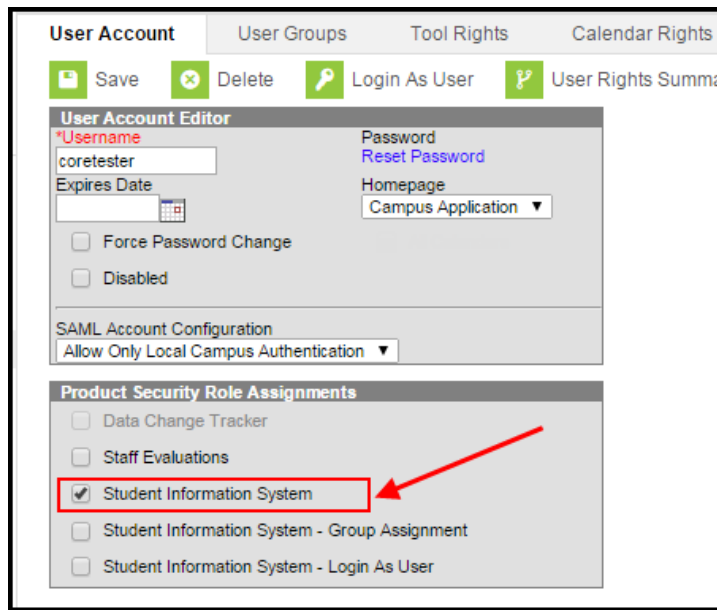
User Account | User Groups | Tool Rights | Calendar Rights

Save Delete Login As User User Rights Summa

User Account Editor

*Username
coretester

Password
Reset Password

Expires Date

Homepage
Campus Application ▼

Force Password Change

Disabled

SAML Account Configuration
Allow Only Local Campus Authentication ▼

Product Security Role Assignments

Data Change Tracker

Staff Evaluations

Student Information System

Student Information System - Group Assignment

Student Information System - Login As User